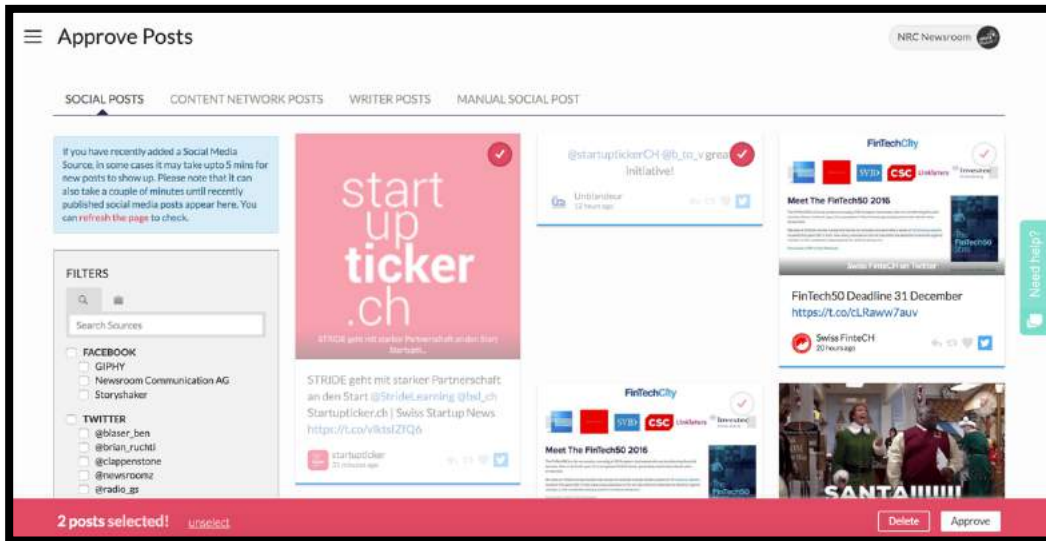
Approve Posts

NRC Newsroom

SOCIAL POSTS CONTENT NETWORK POSTS WRITER POSTS MANUAL SOCIAL POST

If you have recently added a Social Media Source, in some cases it may take upto 5 mins for new posts to show up. Please note that it can also take a couple of minutes until recently published social media posts appear here. You can refresh the page to check.

FILTERS

Search Sources

FACEBOOK
GIPHY
Newsroom Communication AG
Storyshaker

TWITTER
@blaser_ben
@brian_ruchti
@clappenstone
@newsroomz
@radio_gs

start up ticker .ch

STRIDE geht mit starker Partnerschaft an den Start Startupti...

STRIDE geht mit starker Partnerschaft an den Start @StrideLearning @bsl_ch Startupticker.ch | Swiss Startup News https://t.co/vIktslZfQ6

startupticker
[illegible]

@startuptickerCH @b_to_v great initiative!

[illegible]
12 hours ago

FinTechCity

SVID CSC

Meet The FinTech50 2016

Swiss FinteCH on Twitter

FinTech50 Deadline 31 December https://t.co/cLRaww7auv

Swiss FinteCH
20 hours ago

FinTechCity

SVID CSC

Meet The FinTech50 2016

SANTA!!!!!!

Need help?

2 posts selected! unselect

Delete Approve